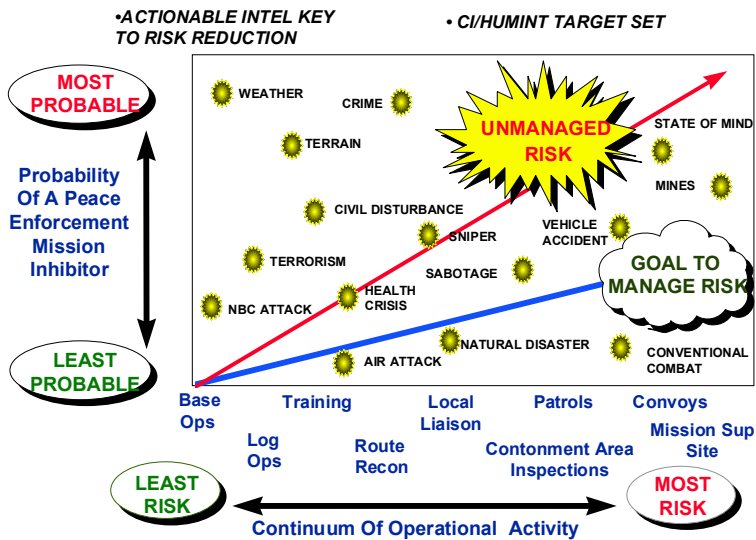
•ACTIONABLE INTEL KEY TO RISK REDUCTION

• CI/HUMINT TARGET SET

MOST PROBABLE

Probability Of A Peace Enforcement Mission Inhibitor

LEAST PROBABLE

WEATHER

CRIME

UNMANAGED RISK

STATE OF MIND

TERRAIN

MINES

CIVIL DISTURBANCE

VEHICLE ACCIDENT

SNIPER

TERRORISM

SABOTAGE

GOAL TO MANAGE RISK

NBC ATTACK

HEALTH CRISIS

NATURAL DISASTER

AIR ATTACK

CONVENTIONAL COMBAT

Base Ops

Training

Local Liaison

Patrols

Convoys

Log Ops

Route Recon

Contonment Area Inspections

Mission Sup Site

LEAST RISK

MOST RISK

Continuum Of Operational Activity